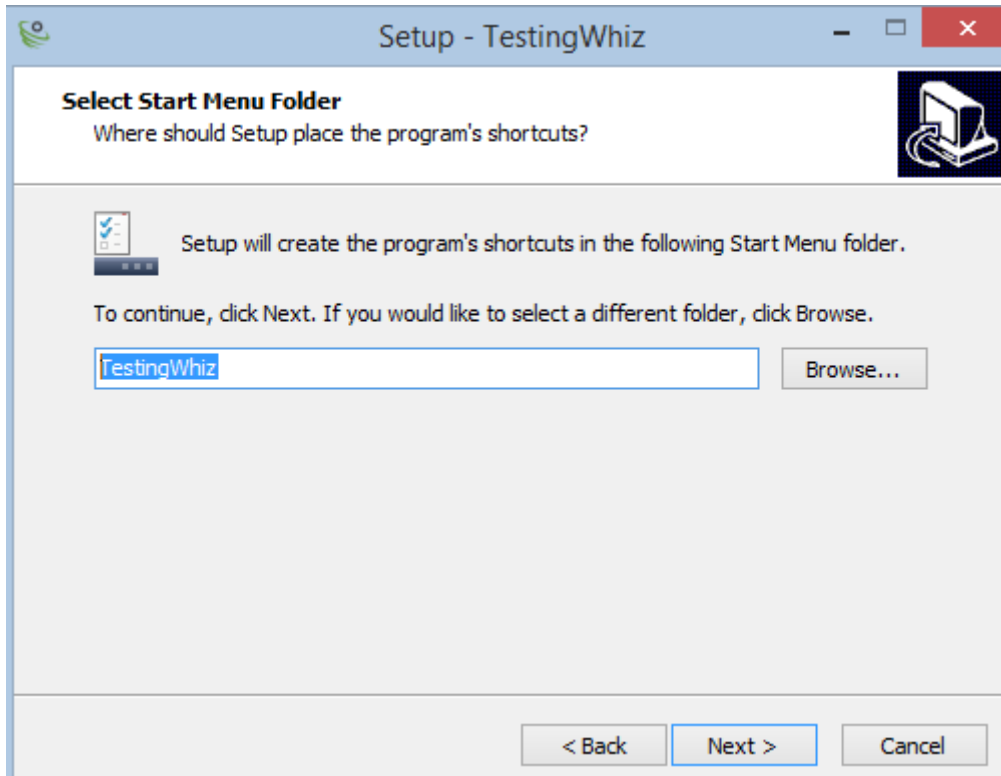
Setup - TestingWhiz

Select Start Menu Folder
Where should Setup place the program's shortcuts?

Setup will create the program's shortcuts in the following Start Menu folder.

To continue, click Next. If you would like to select a different folder, click Browse.

TestingWhiz

Browse...

< Back

Next >

Cancel